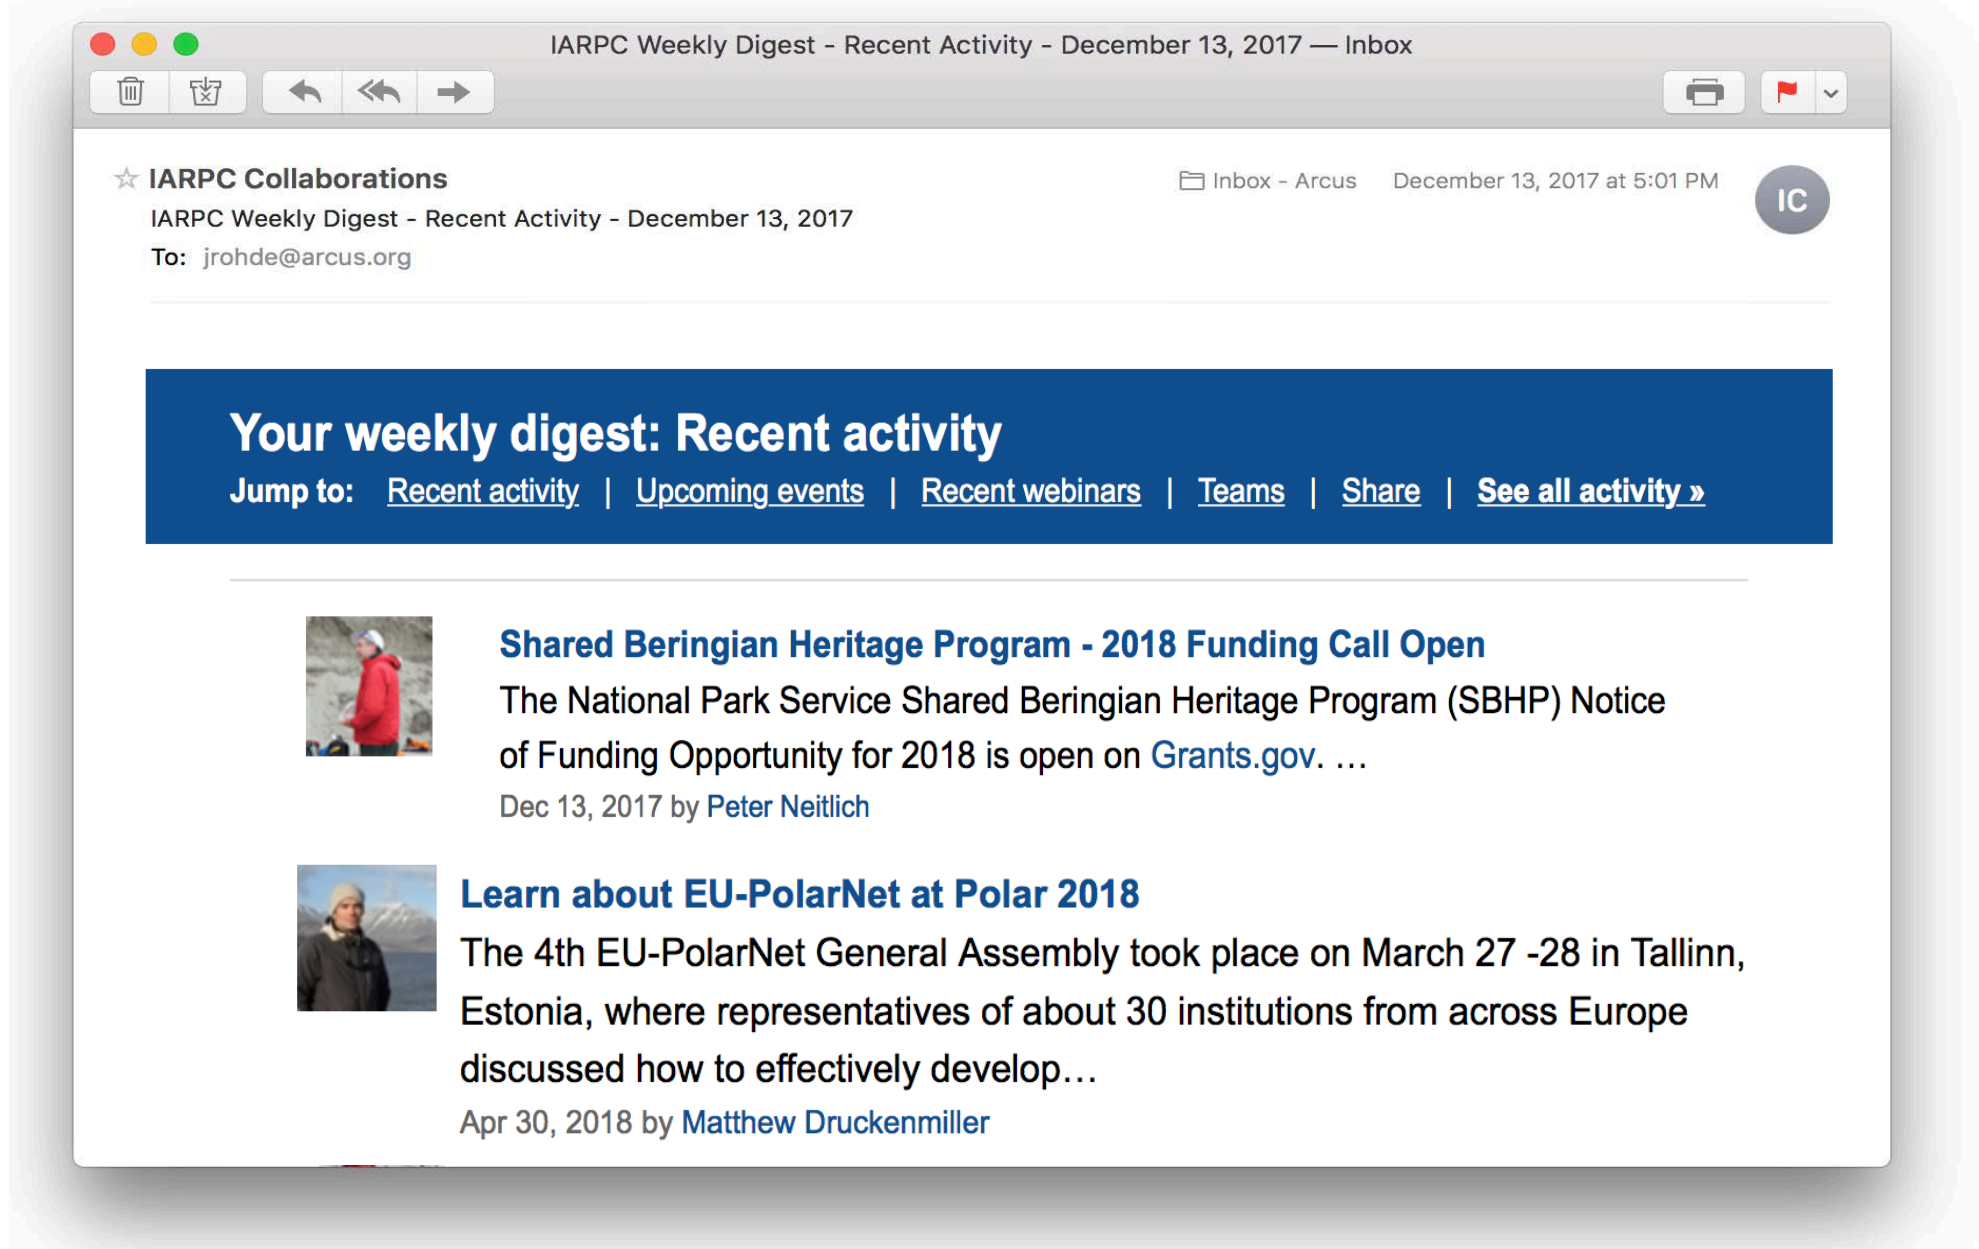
IARPC Weekly Digest - Recent Activity - December 13, 2017 — Inbox

IARPC Collaborations
IARPC Weekly Digest - Recent Activity - December 13, 2017
To: jrohde@arcus.org

Inbox - Arcus December 13, 2017 at 5:01 PM

IC

Your weekly digest: Recent activity
Jump to: Recent activity | Upcoming events | Recent webinars | Teams | Share | See all activity »

Shared Beringian Heritage Program - 2018 Funding Call Open
The National Park Service Shared Beringian Heritage Program (SBHP) Notice of Funding Opportunity for 2018 is open on Grants.gov. …
Dec 13, 2017 by Peter Neitlich

Learn about EU-PolarNet at Polar 2018
The 4th EU-PolarNet General Assembly took place on March 27 -28 in Tallinn, Estonia, where representatives of about 30 institutions from across Europe discussed how to effectively develop…
Apr 30, 2018 by Matthew Druckenmiller